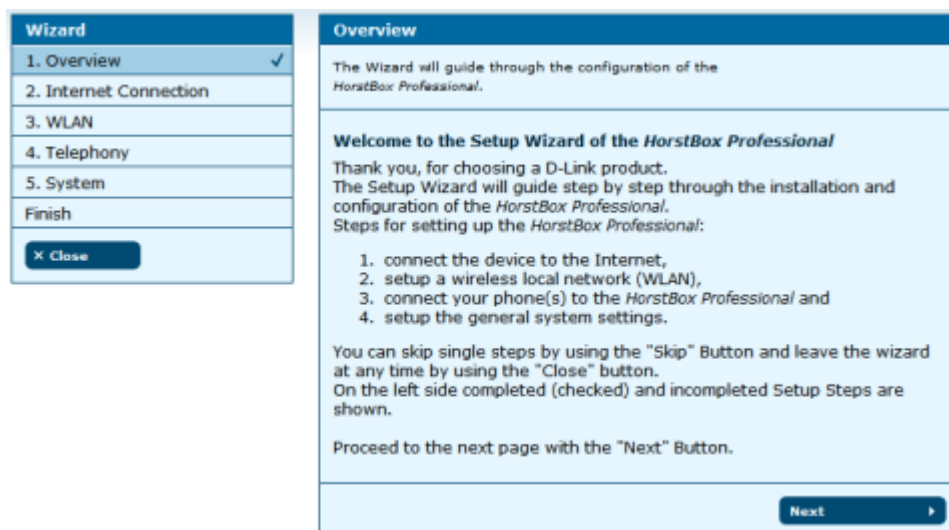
Wizard

1. Overview ✓

2. Internet Connection

3. WLAN

4. Telephony

5. System

Finish

× Close

Overview

The Wizard will guide through the configuration of the *HorstBox Professional*.

**Welcome to the Setup Wizard of the *HorstBox Professional***

Thank you, for choosing a D-Link product.
The Setup Wizard will guide step by step through the installation and configuration of the *HorstBox Professional*.
Steps for setting up the *HorstBox Professional*:

1. connect the device to the Internet,
2. setup a wireless local network (WLAN),
3. connect your phone(s) to the *HorstBox Professional* and
4. setup the general system settings.

You can skip single steps by using the "Skip" Button and leave the wizard at any time by using the "Close" button.
On the left side completed (checked) and incompleted Setup Steps are shown.

Proceed to the next page with the "Next" Button.

Next